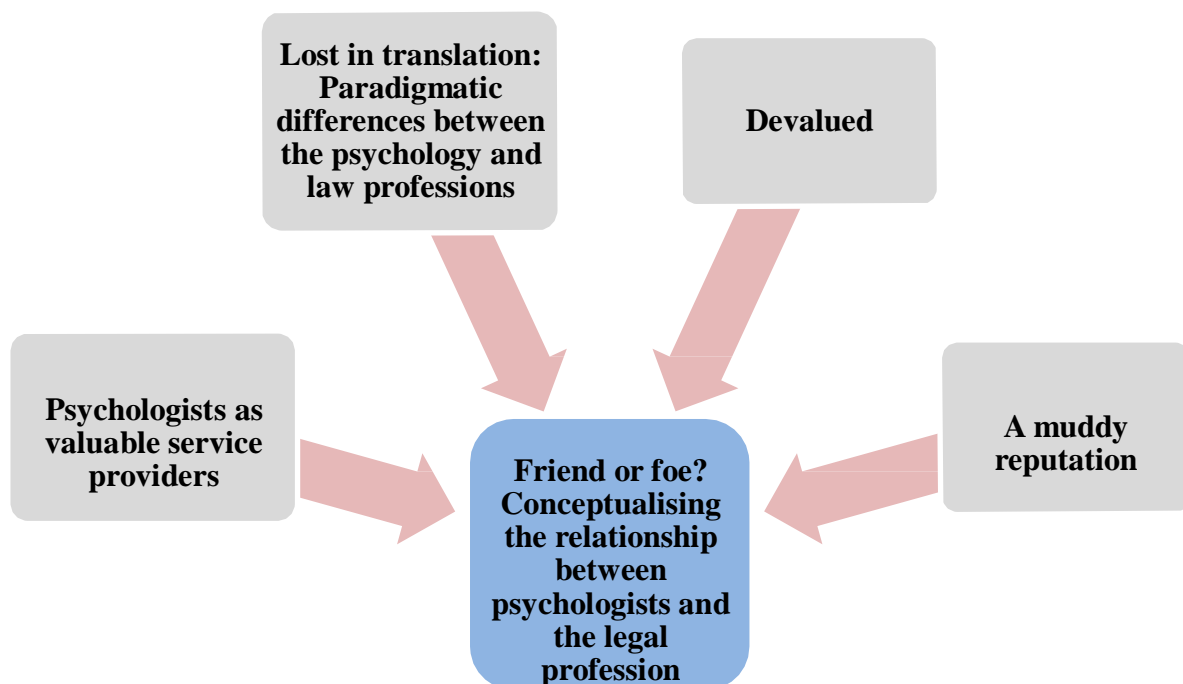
Lost in translation: Paradigmatic differences between the psychology and law professions

Devalued

Psychologists as valuable service providers

A muddy reputation

Friend or foe? Conceptualising the relationship between psychologists and the legal profession